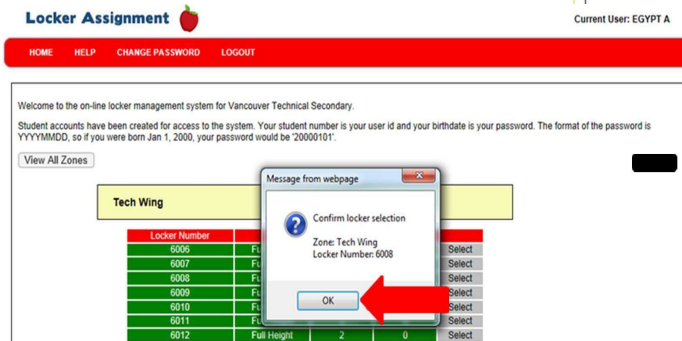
Locker Assignment

Current User: EGYPT A

HOME HELP CHANGE PASSWORD LOGOUT

Welcome to the on-line locker management system for Vancouver Technical Secondary.

Student accounts have been created for access to the system. Your student number is your user id and your birthdate is your password. The format of the password is YYYYMMDD, so if you were born Jan 1, 2000, your password would be '20000101'.

View All Zones

Tech Wing

| Locker Number | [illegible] | | | |
|---|---|---|---|---|
| 6006 | Fu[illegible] | | | Select |
| 6007 | Fu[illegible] | | | Select |
| 6008 | Fu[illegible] | | | Select |
| 6009 | Fu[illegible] | | | Select |
| 6010 | Fu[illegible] | | | Select |
| 6011 | Fu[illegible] | | | Select |
| 6012 | Full Height | 2 | 0 | Select |

Message from webpage

Confirm locker selection

Zone: Tech Wing
Locker Number: 6008

OK